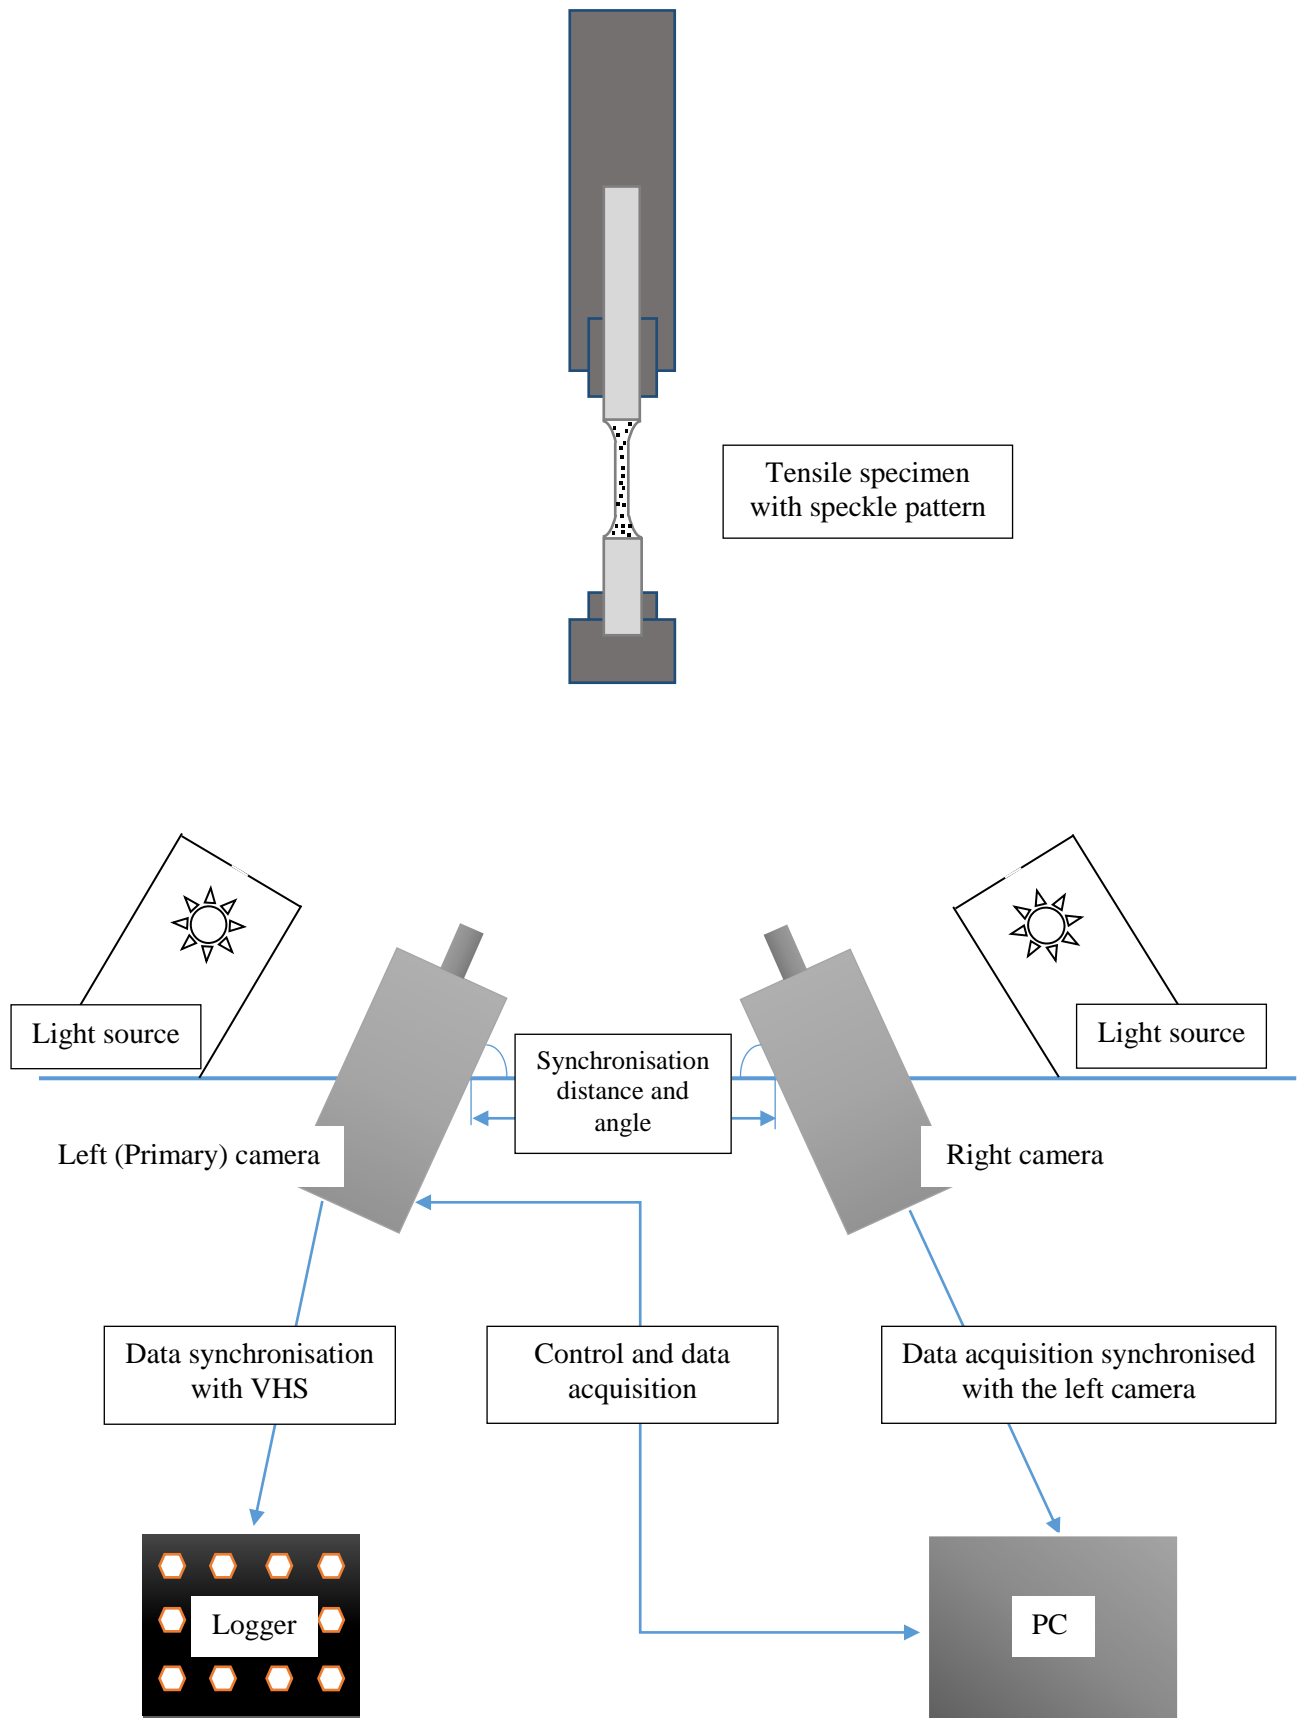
Tensile specimen with speckle pattern

Light source

Light source

Synchronisation distance and angle

Left (Primary) camera

Right camera

Data synchronisation with VHS

Control and data acquisition

Data acquisition synchronised with the left camera

Logger

PC